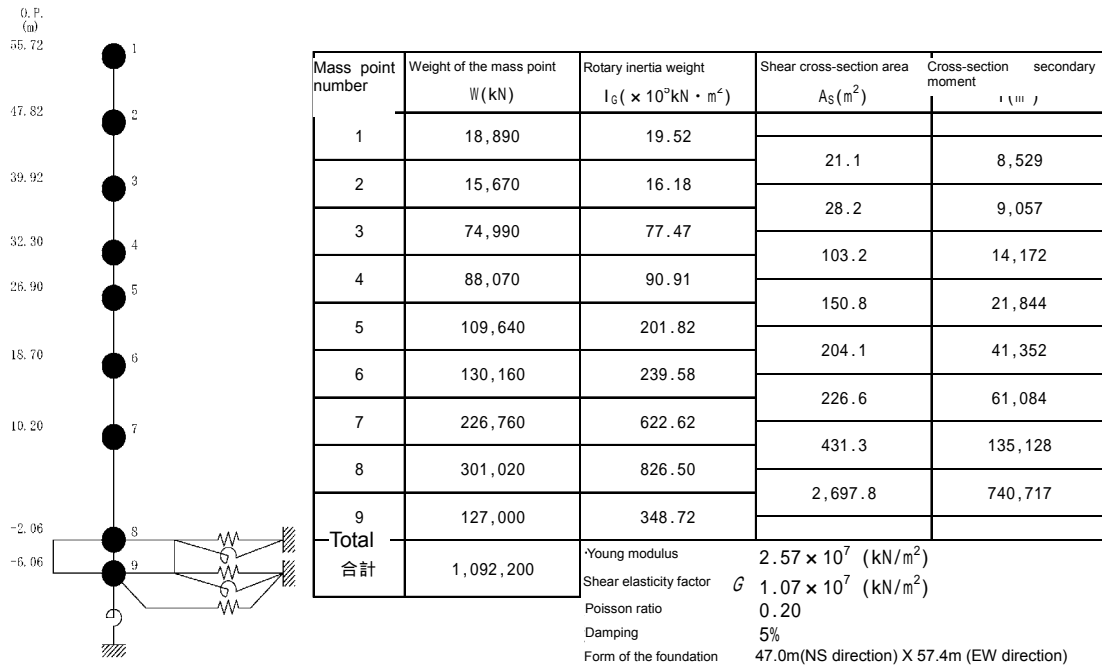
O.P. (m)

55.72
47.82
39.92
32.30
26.90
18.70
10.20
-2.06
-6.06

1
2
3
4
5
6
7
8
9

| Mass point number | Weight of the mass point W(kN) | Rotary inertia weight $I_G(\times 10^5 kN \cdot m^2)$ | Shear cross-section area $A_S(m^2)$ | Cross-section secondary moment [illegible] |
|---|---|---|---|---|
| 1 | 18,890 | 19.52 | | |
| | | | 21.1 | 8,529 |
| 2 | 15,670 | 16.18 | | |
| | | | 28.2 | 9,057 |
| 3 | 74,990 | 77.47 | | |
| | | | 103.2 | 14,172 |
| 4 | 88,070 | 90.91 | | |
| | | | 150.8 | 21,844 |
| 5 | 109,640 | 201.82 | | |
| | | | 204.1 | 41,352 |
| 6 | 130,160 | 239.58 | | |
| | | | 226.6 | 61,084 |
| 7 | 226,760 | 622.62 | | |
| | | | 431.3 | 135,128 |
| 8 | 301,020 | 826.50 | | |
| | | | 2,697.8 | 740,717 |
| 9 | 127,000 | 348.72 | | |
| Total 合計 | 1,092,200 | | | |

·Young modulus $2.57\times10^7$ $(kN/m^2)$
Shear elasticity factor $G$ $1.07\times10^7$ $(kN/m^2)$
Poisson ratio 0.20
Damping 5%
Form of the foundation 47.0m(NS direction) X 57.4m (EW direction)